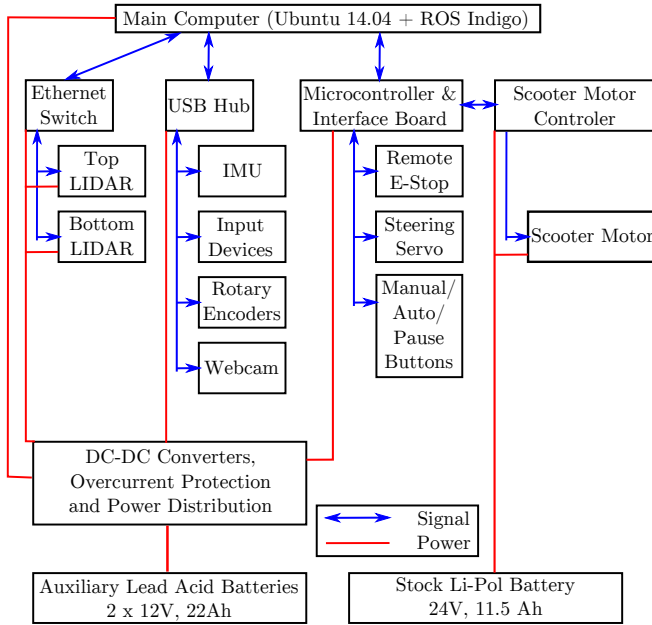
Main Computer (Ubuntu 14.04 + ROS Indigo)

Ethernet Switch

USB Hub

Microcontroller & Interface Board

Scooter Motor Controler

Top LIDAR

Bottom LIDAR

IMU

Input Devices

Rotary Encoders

Webcam

Remote E-Stop

Steering Servo

Manual/ Auto/ Pause Buttons

Scooter Motor

DC-DC Converters, Overcurrent Protection and Power Distribution

Signal

Power

Auxiliary Lead Acid Batteries 2 x 12V, 22Ah

Stock Li-Pol Battery 24V, 11.5 Ah